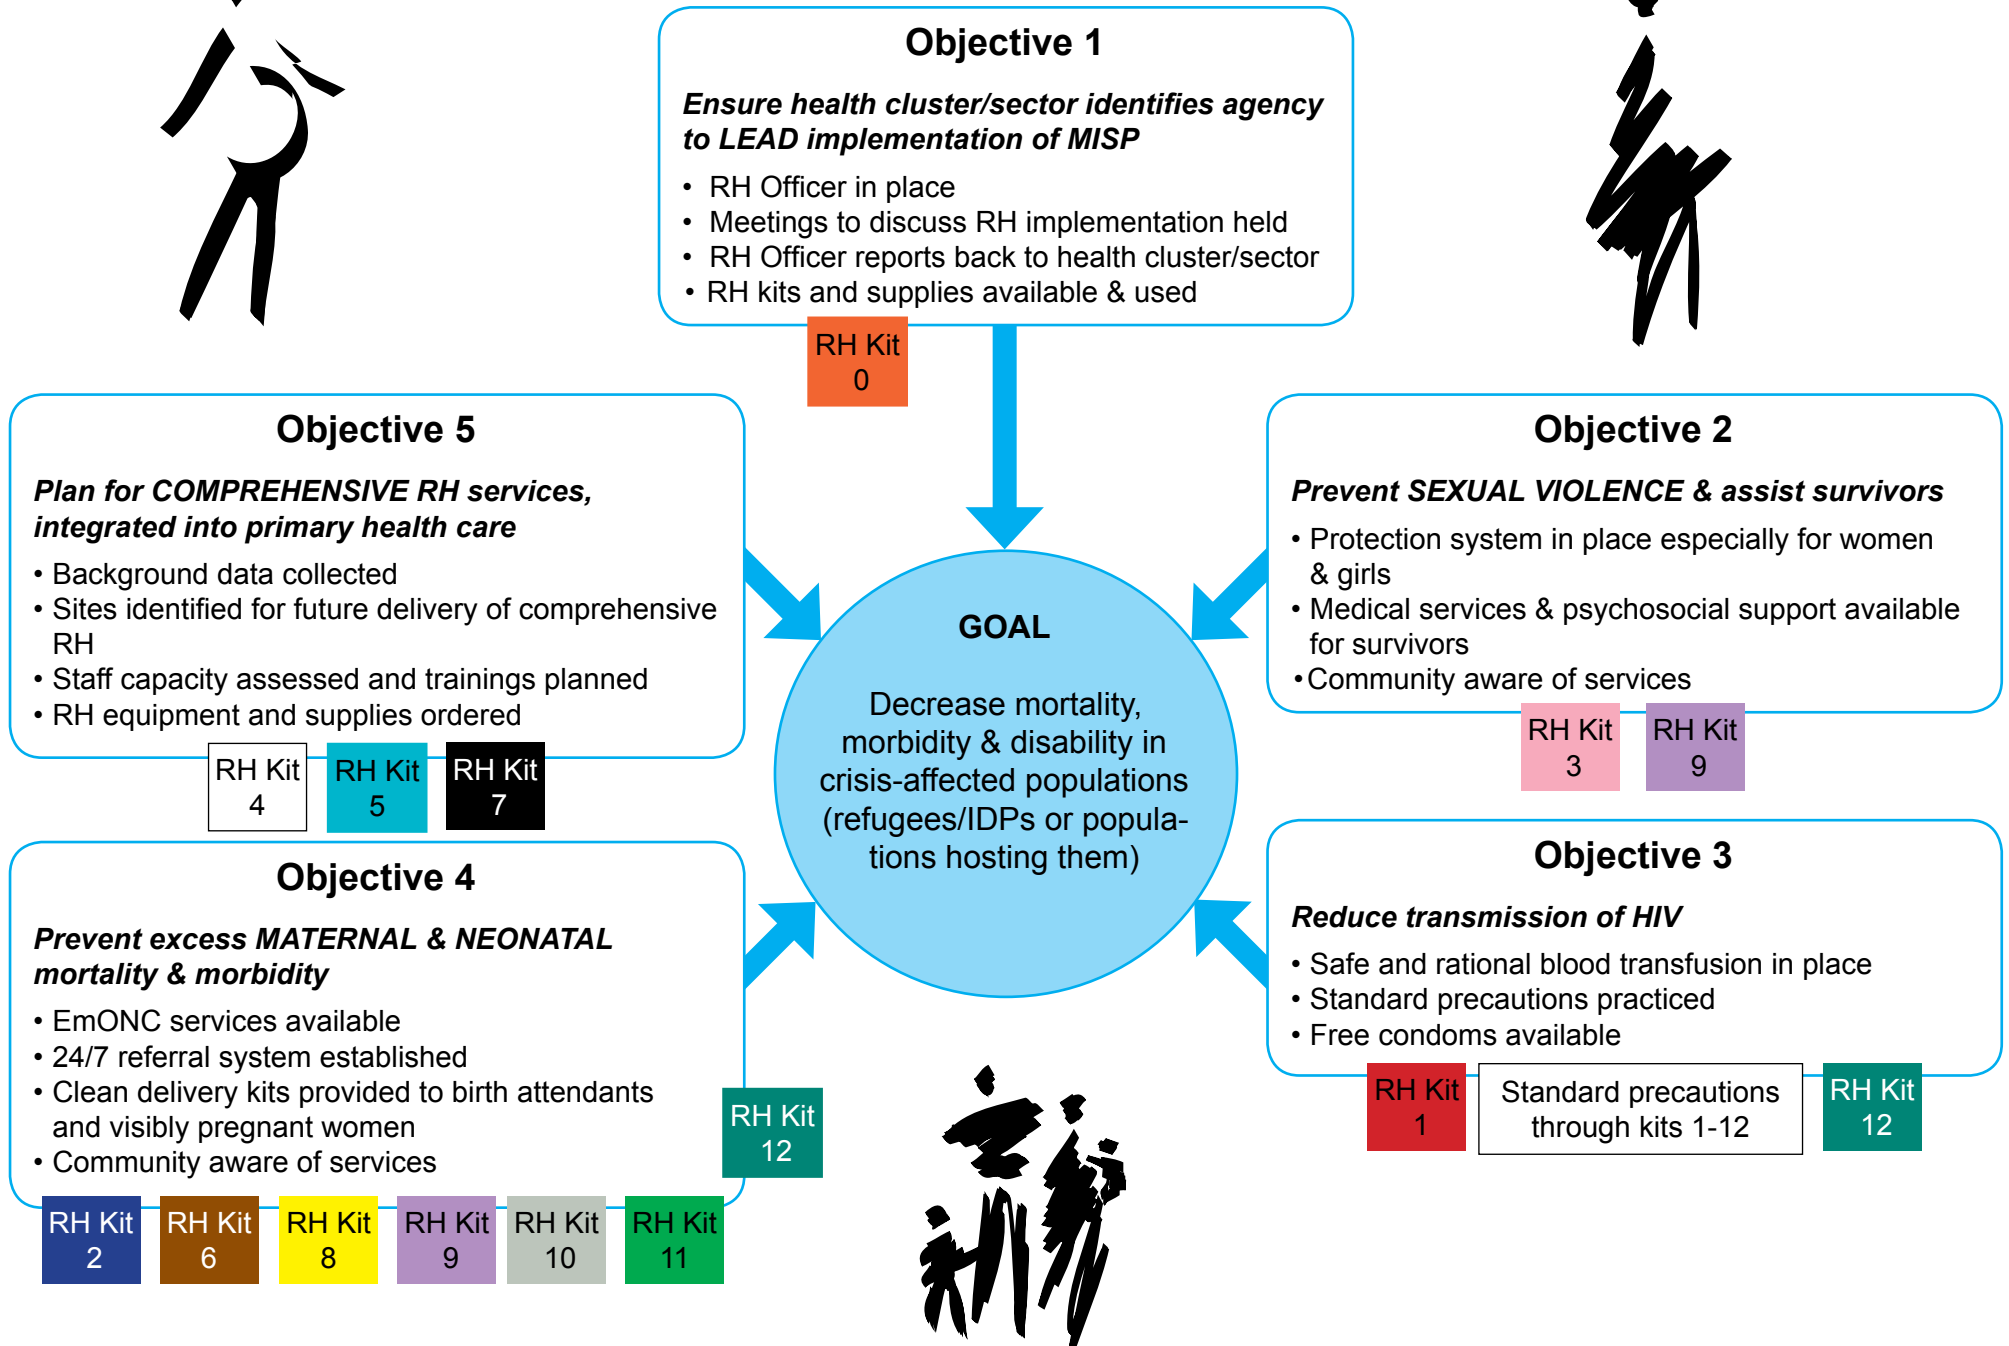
Objective 1

Ensure health cluster/sector identifies agency to LEAD implementation of MISP

• RH Officer in place
• Meetings to discuss RH implementation held
• RH Officer reports back to health cluster/sector
• RH kits and supplies available & used

RH Kit 0

Objective 5

Plan for COMPREHENSIVE RH services, integrated into primary health care

• Background data collected
• Sites identified for future delivery of comprehensive RH
• Staff capacity assessed and trainings planned
• RH equipment and supplies ordered

RH Kit 4
RH Kit 5
RH Kit 7

GOAL

Decrease mortality, morbidity & disability in crisis-affected populations (refugees/IDPs or populations hosting them)

Objective 2

Prevent SEXUAL VIOLENCE & assist survivors

• Protection system in place especially for women & girls
• Medical services & psychosocial support available for survivors
• Community aware of services

RH Kit 3
RH Kit 9

Objective 4

Prevent excess MATERNAL & NEONATAL mortality & morbidity

• EmONC services available
• 24/7 referral system established
• Clean delivery kits provided to birth attendants and visibly pregnant women
• Community aware of services

RH Kit 12

RH Kit 2
RH Kit 6
RH Kit 8
RH Kit 9
RH Kit 10
RH Kit 11

Objective 3

Reduce transmission of HIV

• Safe and rational blood transfusion in place
• Standard precautions practiced
• Free condoms available

RH Kit 1
Standard precautions through kits 1-12
RH Kit 12